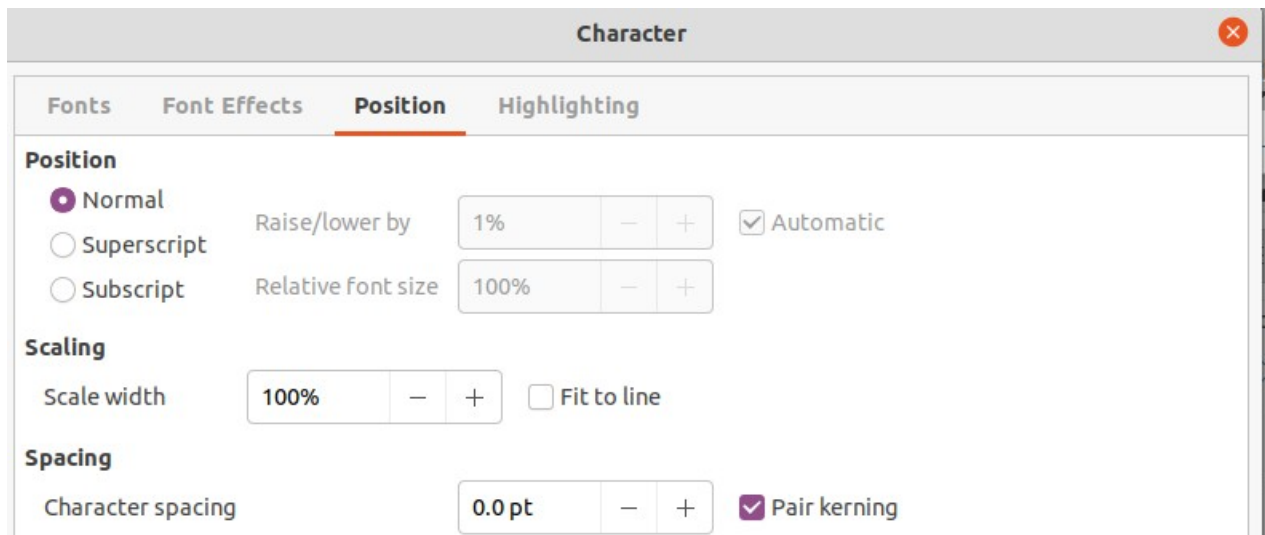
Character

Fonts Font Effects Position Highlighting

Position

Normal
Superscript
Subscript

Raise/lower by 1% − +
Automatic

Relative font size 100% − +

Scaling

Scale width 100% − +
Fit to line

Spacing

Character spacing 0.0 pt − +
Pair kerning